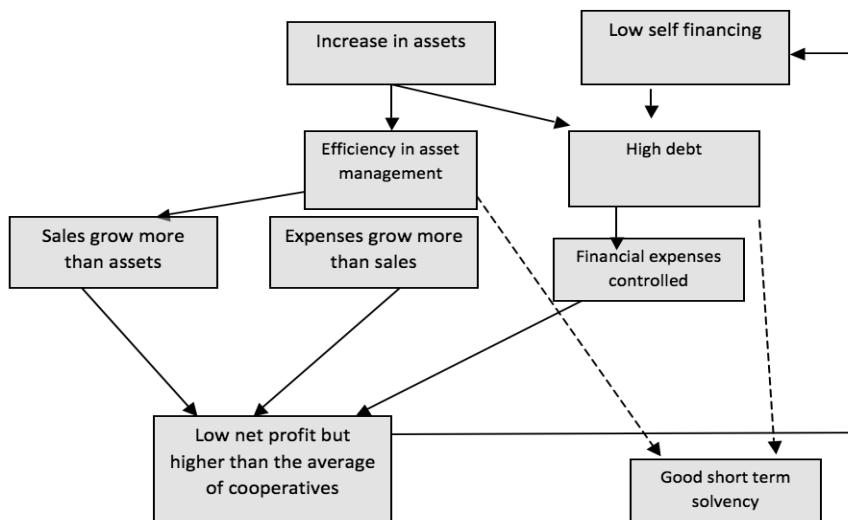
Increase in assets

Low self financing

Efficiency in asset management

High debt

Sales grow more than assets

Expenses grow more than sales

Financial expenses controlled

Low net profit but higher than the average of cooperatives

Good short term solvency